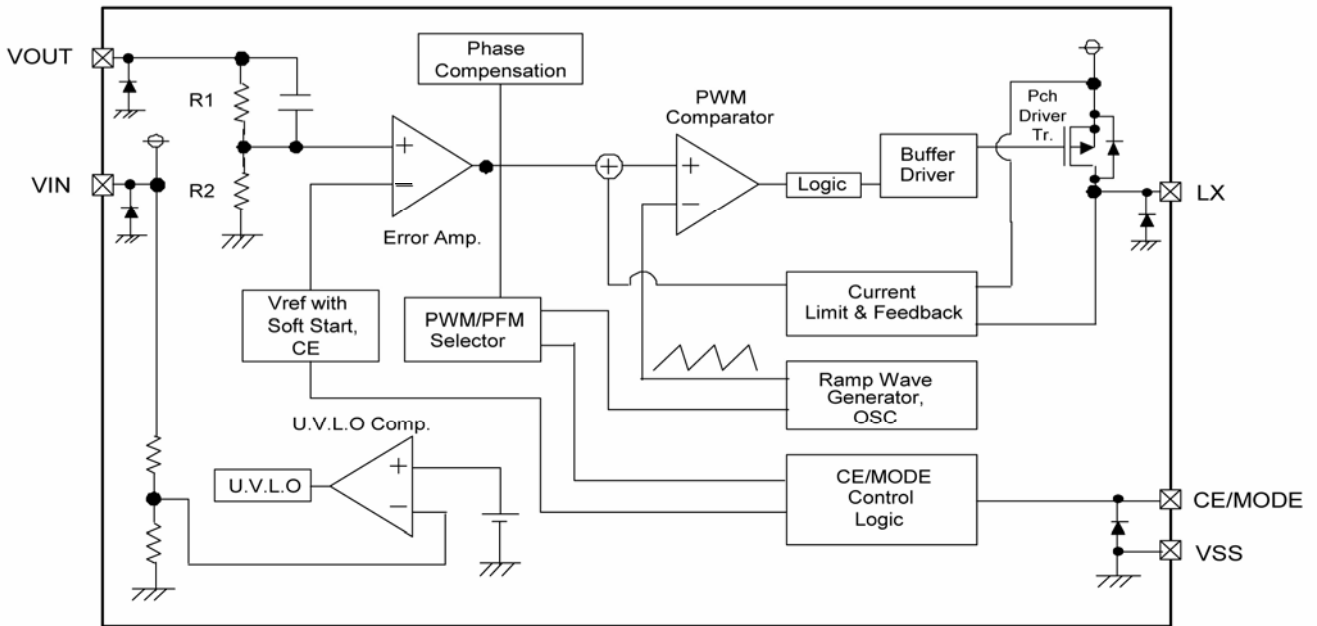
VOUT

VIN

R1

R2

Phase Compensation

Error Amp.

PWM Comparator

Logic

Buffer Driver

Pch Driver Tr.

LX

Vref with Soft Start, CE

PWM/PFM Selector

Current Limit & Feedback

Ramp Wave Generator, OSC

U.V.L.O Comp.

U.V.L.O

CE/MODE Control Logic

CE/MODE

VSS